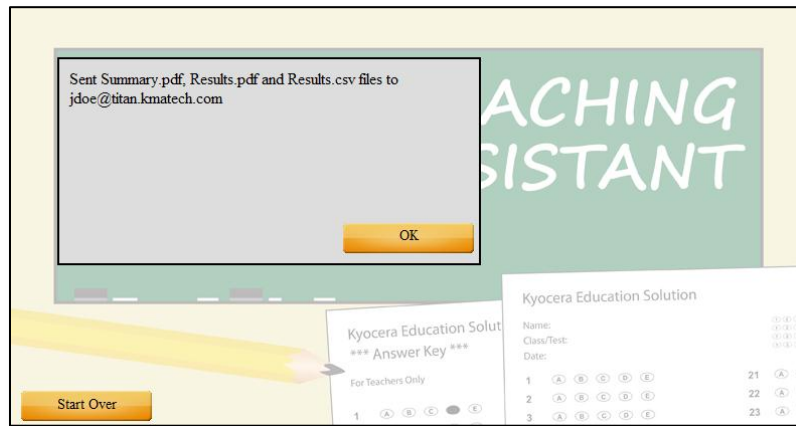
Sent Summary.pdf, Results.pdf and Results.csv files to jdoe@titan.kmatech.com

OK

ACHING
SISTANT

Kyocera Education Solut
*** Answer Key ***
For Teachers Only

1 Ⓐ Ⓑ Ⓒ Ⓓ Ⓔ

Kyocera Education Solution
Name:
Class/Test:
Date:

1 Ⓐ Ⓑ Ⓒ Ⓓ Ⓔ
2 Ⓐ Ⓑ Ⓒ Ⓓ Ⓔ
3 Ⓐ Ⓑ Ⓒ Ⓓ Ⓔ

21 Ⓐ
22 Ⓐ
23 Ⓐ

Start Over